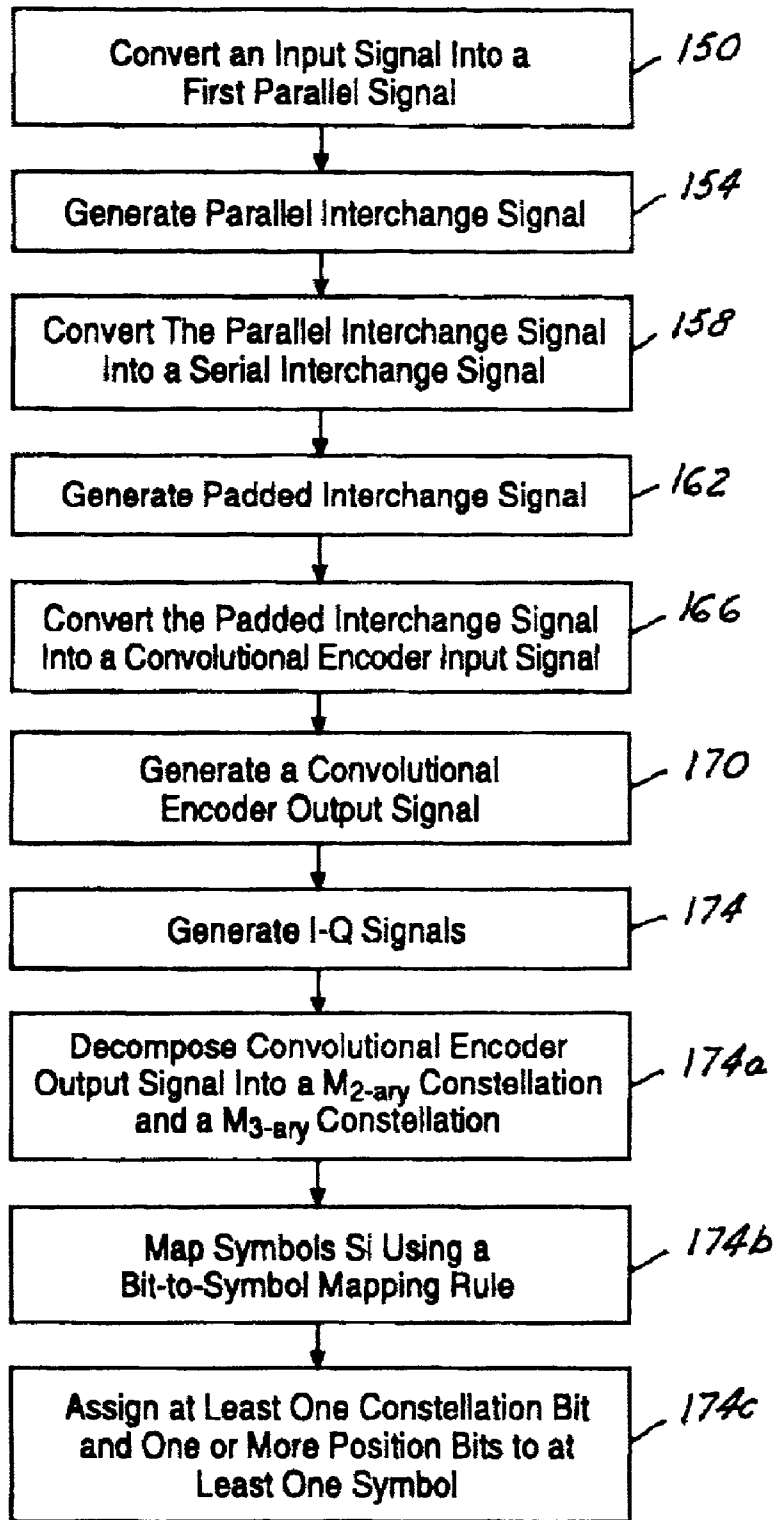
Convert an Input Signal Into a First Parallel Signal

150

Generate Parallel Interchange Signal

154

Convert The Parallel Interchange Signal Into a Serial Interchange Signal

158

Generate Padded Interchange Signal

162

Convert the Padded Interchange Signal Into a Convolutional Encoder Input Signal

166

Generate a Convolutional Encoder Output Signal

170

Generate I-Q Signals

174

Decompose Convolutional Encoder Output Signal Into a $M_{2\text{-ary}}$ Constellation and a $M_{3\text{-ary}}$ Constellation

174a

Map Symbols Si Using a Bit-to-Symbol Mapping Rule

174b

Assign at Least One Constellation Bit and One or More Position Bits to at Least One Symbol

174c